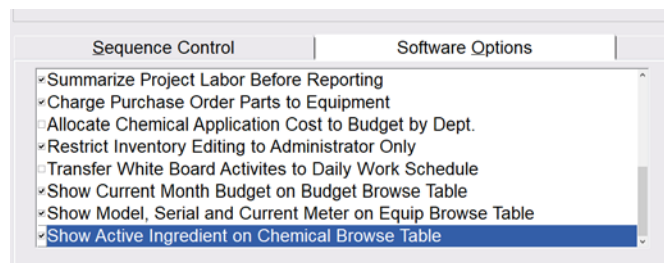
Sequence Control
Software Options

Summarize Project Labor Before Reporting
Charge Purchase Order Parts to Equipment
Allocate Chemical Application Cost to Budget by Dept.
Restrict Inventory Editing to Administrator Only
Transfer White Board Activites to Daily Work Schedule
Show Current Month Budget on Budget Browse Table
Show Model, Serial and Current Meter on Equip Browse Table
Show Active Ingredient on Chemical Browse Table